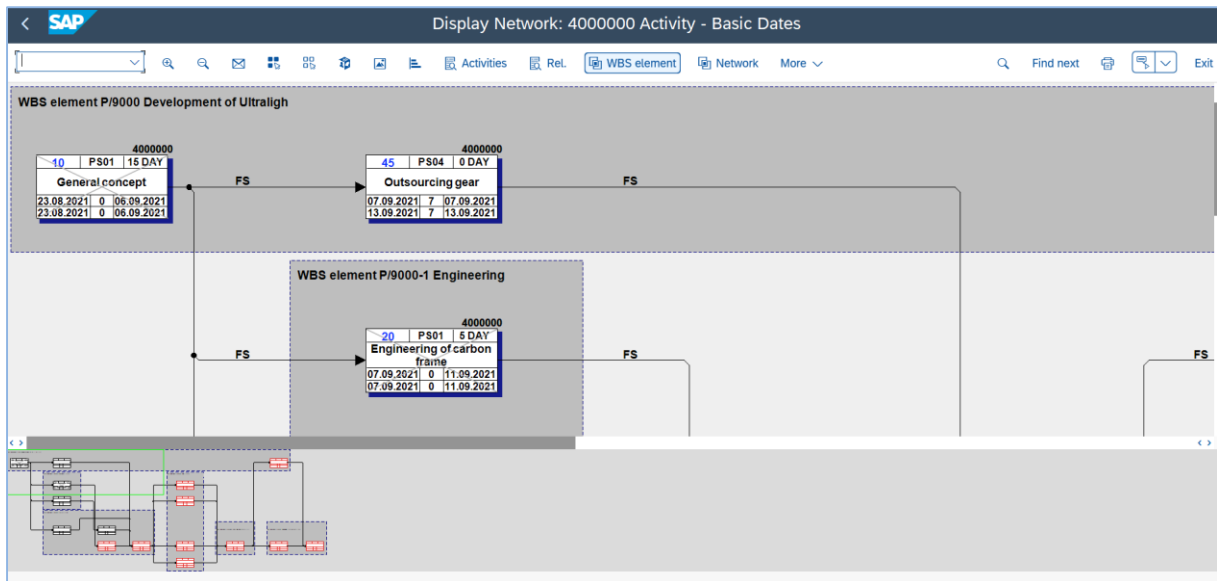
SAP

Display Network: 4000000 Activity - Basic Dates

Activities Rel. WBS element Network More Find next Exit

WBS element P/9000 Development of Ultraligh

| 4000000 | | |
|---|---|---|
| 10 | PS01 | 15 DAY |
| General concept | | |
| 23.08.2021 | 0 | 06.09.2021 |
| 23.08.2021 | 0 | 06.09.2021 |

FS

| 4000000 | | |
|---|---|---|
| 45 | PS04 | 0 DAY |
| Outsourcing gear | | |
| 07.09.2021 | 7 | 07.09.2021 |
| 13.09.2021 | 7 | 13.09.2021 |

FS

WBS element P/9000-1 Engineering

FS

| 4000000 | | |
|---|---|---|
| 20 | PS01 | 5 DAY |
| Engineering of carbon frame | | |
| 07.09.2021 | 0 | 11.09.2021 |
| 07.09.2021 | 0 | 11.09.2021 |

FS

FS